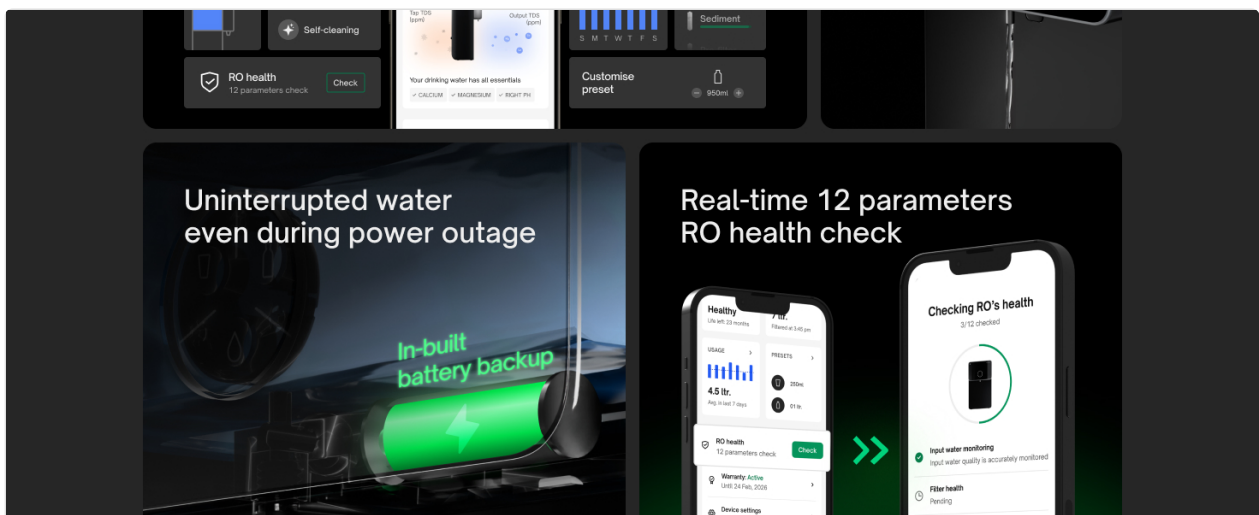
Self-cleaning

RO health
12 parameters check
Check

Tap TDS (ppm)
Output TDS (ppm)

Your drinking water has all essentials
CALCIUM MAGNESIUM RIGHT PH

S M T W T F S

Sediment

Customise preset
950ml

Uninterrupted water even during power outage

In-built battery backup

Real-time 12 parameters RO health check

Healthy
Life left: 23 months
7 ltr.
Filtered at 3:45 pm
USAGE
4.5 ltr.
Avg. in last 7 days
PRESETS
250ml
01 ltr.
RO health
12 parameters check
Check
Warranty: Active
Until 24 Feb, 2026
Device settings

Checking RO's health
3/12 checked
Input water monitoring
Input water quality is accurately monitored
Filter health
Pending